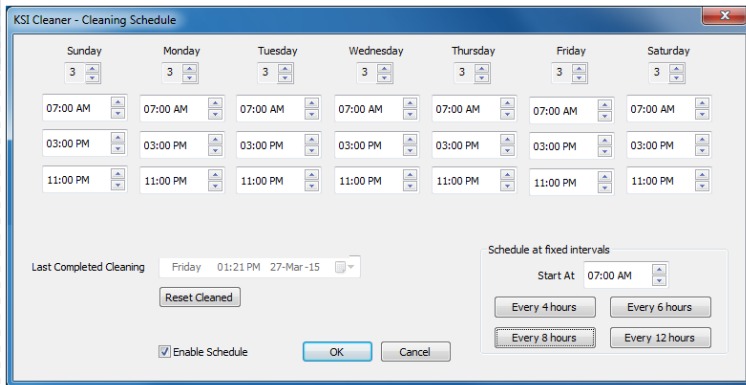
KSI Cleaner - Cleaning Schedule

| Sunday | Monday | Tuesday | Wednesday | Thursday | Friday | Saturday |
|---|---|---|---|---|---|---|
| 3 | 3 | 3 | 3 | 3 | 3 | 3 |
| 07:00 AM | 07:00 AM | 07:00 AM | 07:00 AM | 07:00 AM | 07:00 AM | 07:00 AM |
| 03:00 PM | 03:00 PM | 03:00 PM | 03:00 PM | 03:00 PM | 03:00 PM | 03:00 PM |
| 11:00 PM | 11:00 PM | 11:00 PM | 11:00 PM | 11:00 PM | 11:00 PM | 11:00 PM |

Last Completed Cleaning Friday 01:21 PM 27-Mar-15

Reset Cleaned

Schedule at fixed intervals

Start At 07:00 AM

Every 4 hours
Every 6 hours
Every 8 hours
Every 12 hours

Enable Schedule

OK
Cancel